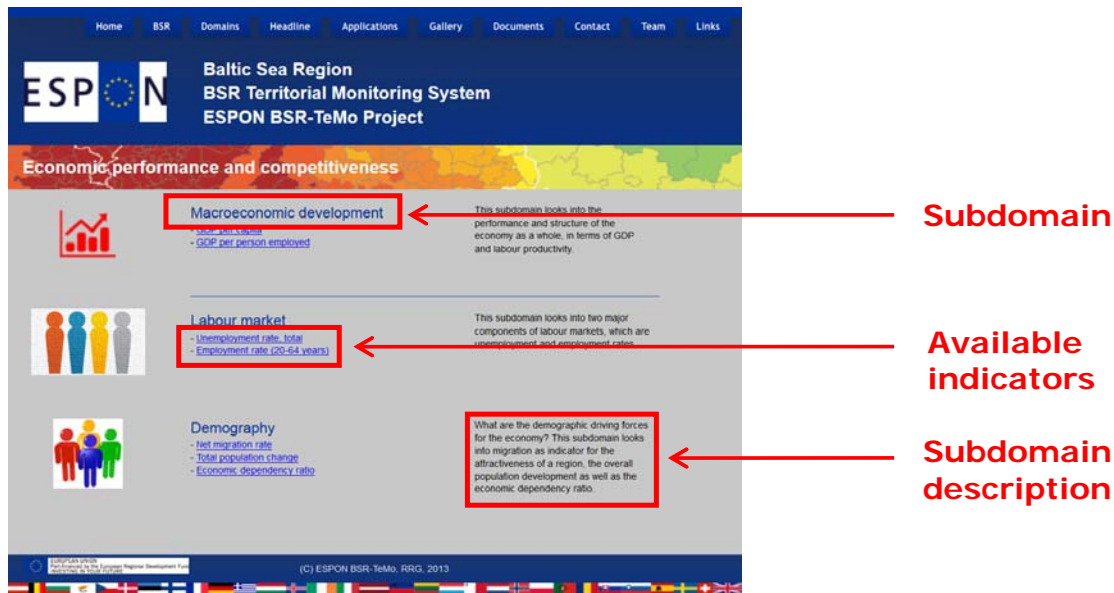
Home BSR Domains Headline Applications Gallery Documents Contact Team Links

ESPON

Baltic Sea Region
BSR Territorial Monitoring System
ESPON BSR-TeMo Project

Economic performance and competitiveness

Macroeconomic development
- GDP per capita
- GDP per person employed

This subdomain looks into the performance and structure of the economy as a whole, in terms of GDP and labour productivity.

Subdomain

Labour market
- Unemployment rate, total
- Employment rate (20-64 years)

This subdomain looks into two major components of labour markets, which are unemployment and employment rates.

Available indicators

Demography
- Net migration rate
- Total population change
- Economic dependency ratio

What are the demographic driving forces for the economy? This subdomain looks into migration as indicator for the attractiveness of a region, the overall population development as well as the economic dependency ratio.

Subdomain description

EUROPEAN UNION
Part-financed by the European Regional Development Fund
INVESTING IN YOUR FUTURE

(C) ESPON BSR-TeMo, RRG, 2013